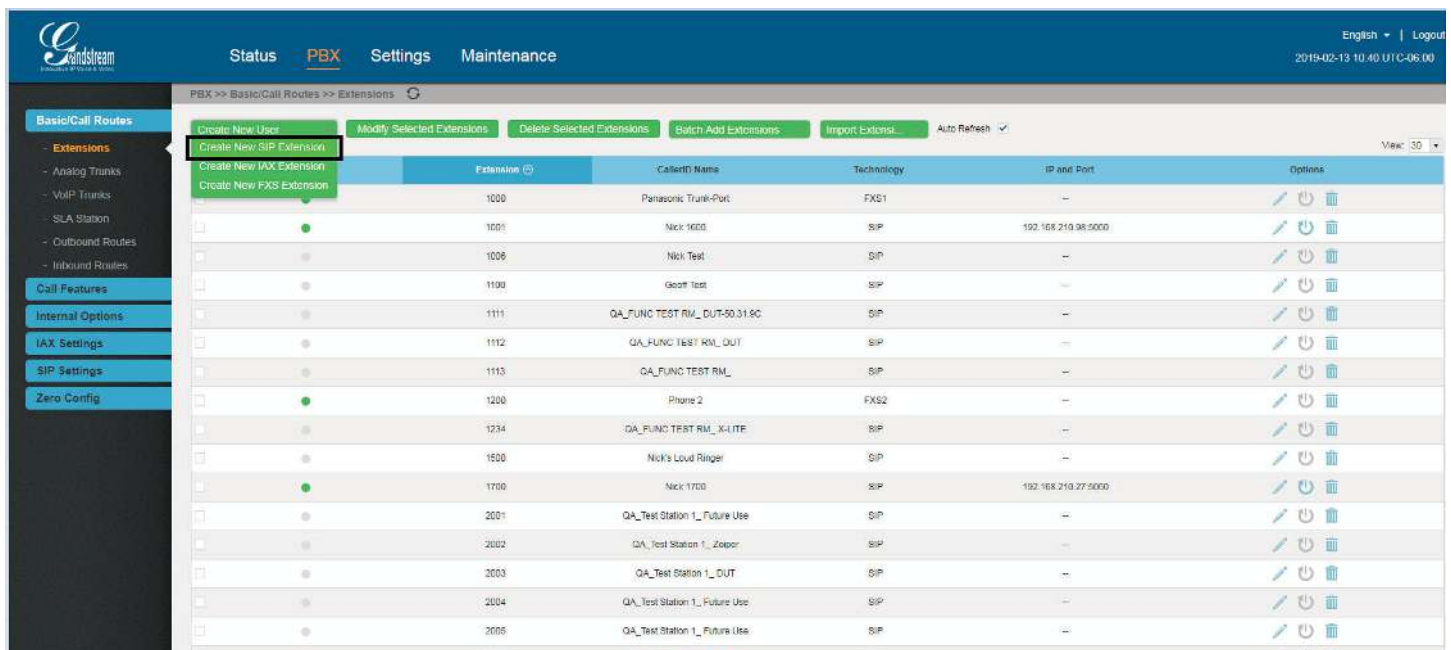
Grandstream

Status PBX Settings Maintenance

English | Logout
2019-02-13 10:40 UTC-06:00

PBX >> Basic/Call Routes >> Extensions

Basic/Call Routes
- Extensions
- Analog Trunks
- VoIP Trunks
- SLA Station
- Outbound Routes
- Inbound Routes
Call Features
Internal Options
IAX Settings
SIP Settings
Zero Config

Create New User
Create New SIP Extension
Create New IAX Extension
Create New FXS Extension

Modify Selected Extensions
Delete Selected Extensions
Batch Add Extensions
Import Extensi...
Auto Refresh

View: 30

| | | Extension | CallerID Name | Technology | IP and Port | Options |
|---|---|---|---|---|---|---|
| | | 1000 | Panasonic Trunk-Port | FXS1 | -- | |
| | | 1001 | Nick 1600 | SIP | 192.168.210.98:5000 | |
| | | 1006 | Nick Test | SIP | -- | |
| | | 1100 | Geoff Test | SIP | -- | |
| | | 1111 | QA_FUNC TEST RM_ DUT-50.31.9C | SIP | -- | |
| | | 1112 | QA_FUNC TEST RM_ DUT | SIP | -- | |
| | | 1113 | QA_FUNC TEST RM_ | SIP | -- | |
| | | 1200 | Phone 2 | FXS2 | -- | |
| | | 1234 | QA_FUNC TEST RM_ X-LITE | SIP | -- | |
| | | 1500 | Nick's Loud Ringer | SIP | -- | |
| | | 1700 | Nick 1700 | SIP | 192.168.210.27:5060 | |
| | | 2001 | QA_Test Station 1_ Future Use | SIP | -- | |
| | | 2002 | QA_Test Station 1_ Zoiper | SIP | -- | |
| | | 2003 | QA_Test Station 1_ DUT | SIP | -- | |
| | | 2004 | QA_Test Station 1_ Future Use | SIP | -- | |
| | | 2005 | QA_Test Station 1_ Future Use | SIP | -- | |